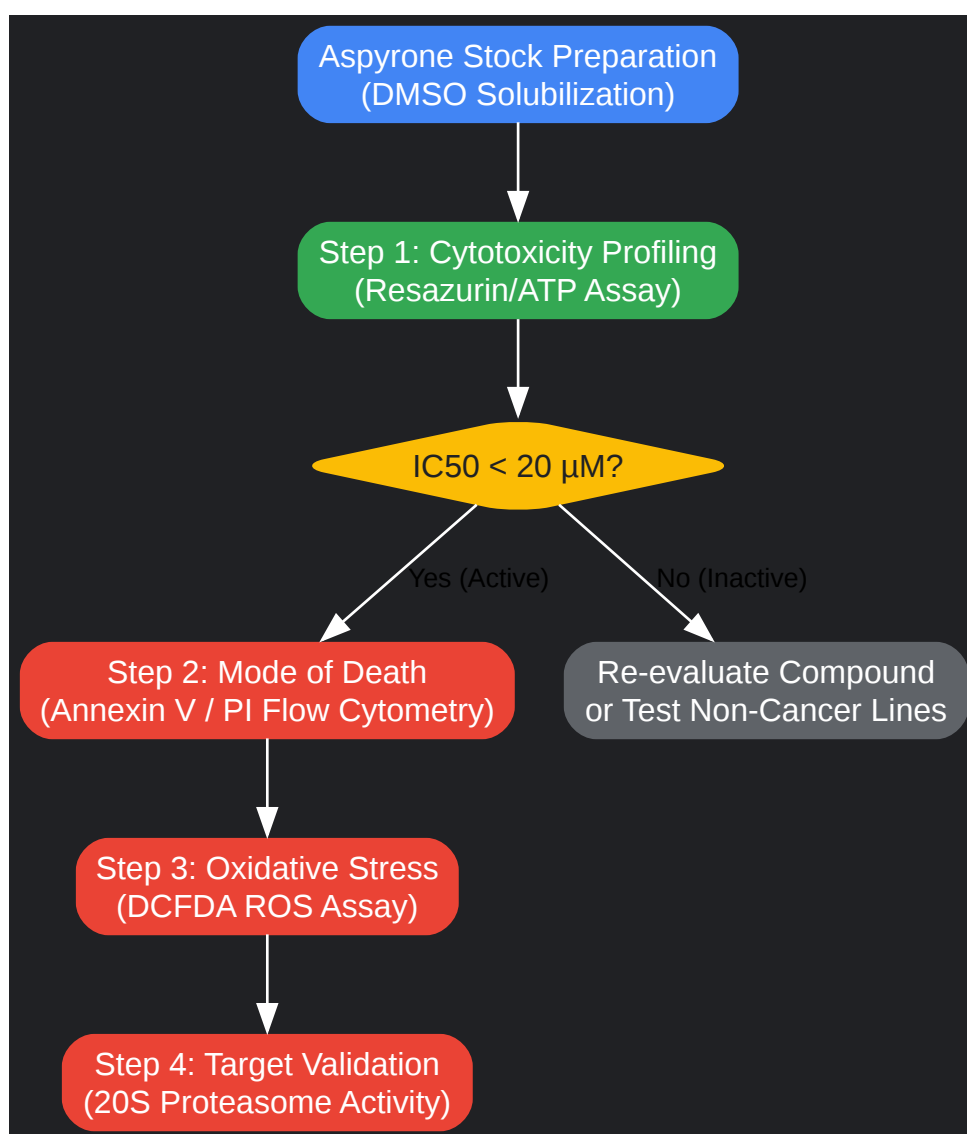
Aspyrone Stock Preparation
(DMSO Solubilization)

Step 1: Cytotoxicity Profiling
(Resazurin/ATP Assay)

IC50 < 20 µM?

Yes (Active)

No (Inactive)

Step 2: Mode of Death
(Annexin V / PI Flow Cytometry)

Re-evaluate Compound
or Test Non-Cancer Lines

Step 3: Oxidative Stress
(DCFDA ROS Assay)

Step 4: Target Validation
(20S Proteasome Activity)